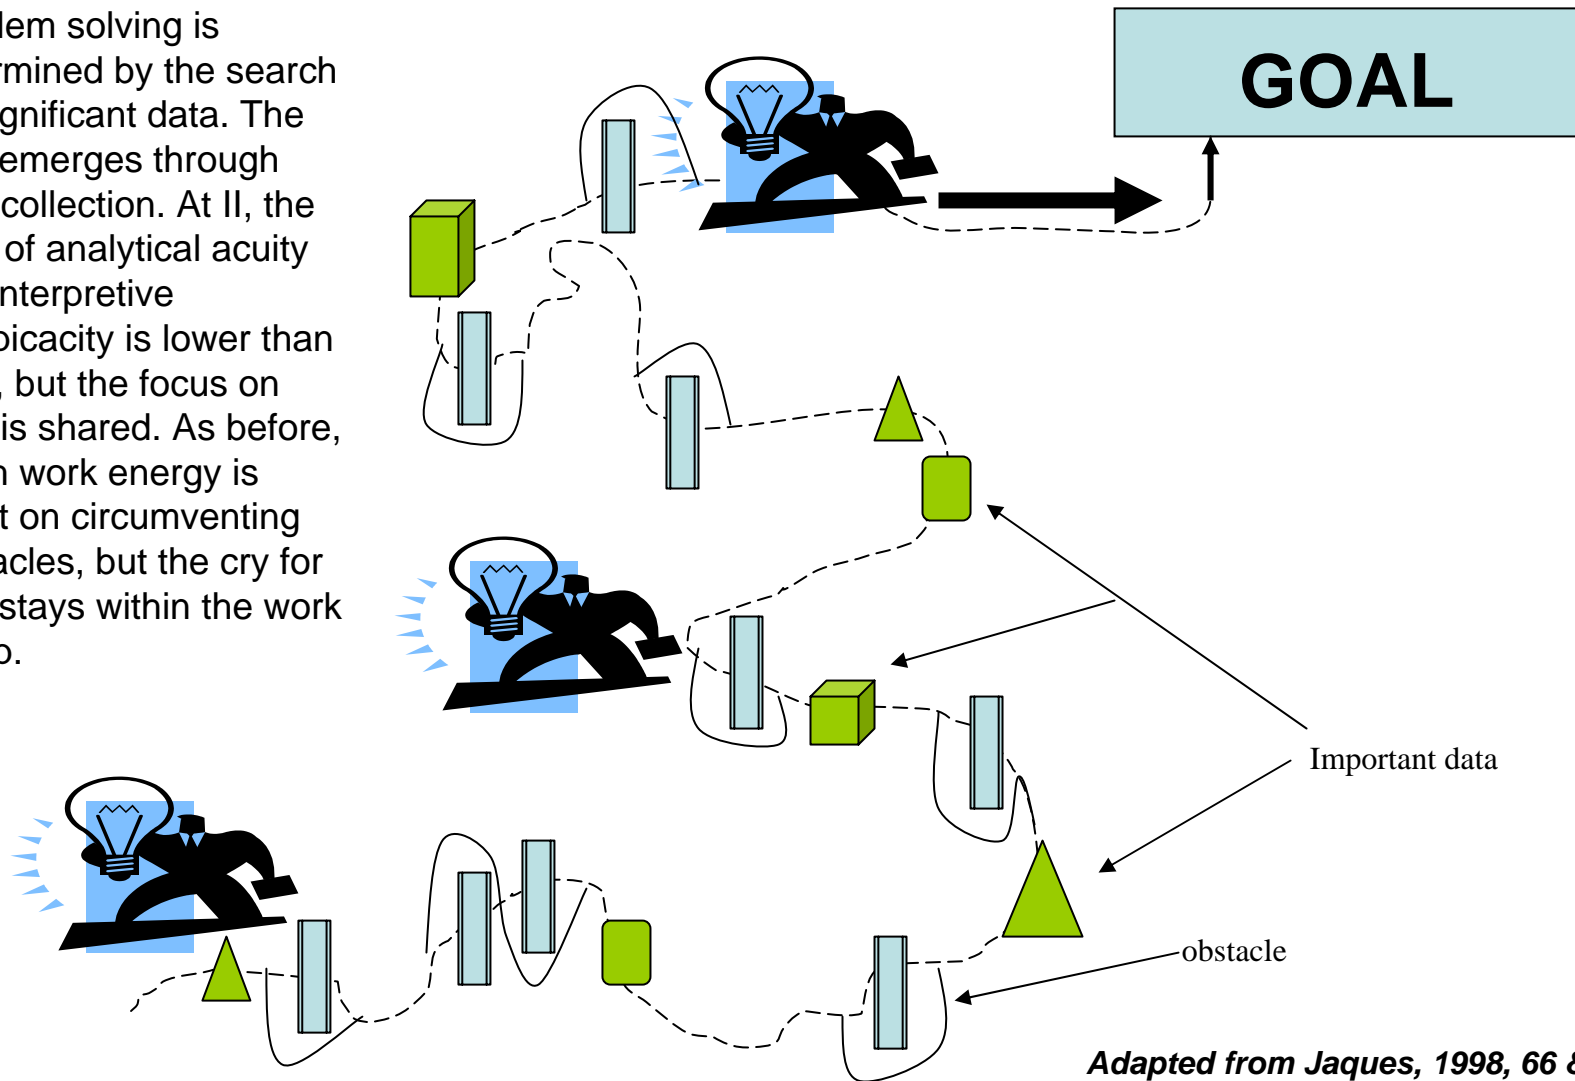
lem solving is rmined by the search gnificant data. The emerges through collection. At II, the of analytical acuity nterpretive bicacity is lower than , but the focus on is shared. As before, n work energy is t on circumventing acles, but the cry for stays within the work o.

GOAL

Important data

obstacle

Adapted from Jaques, 1998, 66 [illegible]